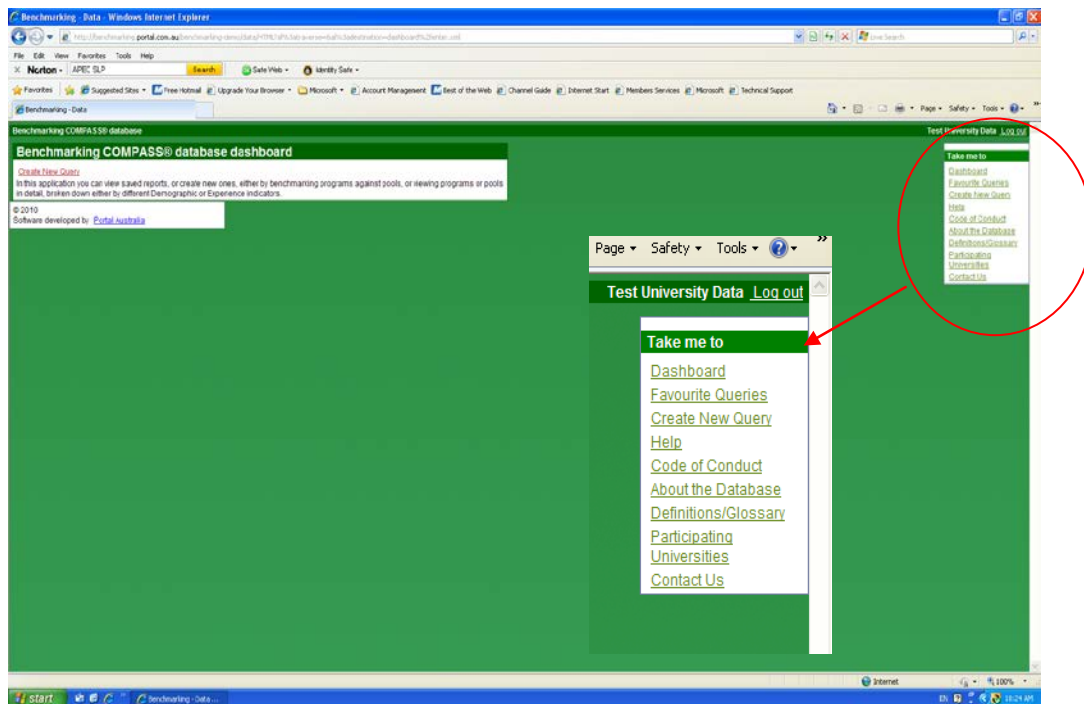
Benchmarking - Data - Windows Internet Explorer

http://benchmarking.portal.com.au/benchmarking-demo/data/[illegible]

Live Search

File Edit View Favorites Tools Help

Norton - APEC SLP Search Safe Web - Identity Safe -

Favorites Suggested Sites - Free Hotmail Upgrade Your Browser - Microsoft - Account Management Best of the Web Channel Guide Internet Start Members Services Microsoft Technical Support

Benchmarking - Data

Page - Safety - Tools -

Benchmarking COMPASS® database

Test University Data Log out

Benchmarking COMPASS® database dashboard

Create New Query

In this application you can view saved reports, or create new ones, either by benchmarking programs against pools, or viewing programs or pools in detail, broken down either by different Demographic or Experience indicators.

© 2010
Software developed by Portal Australia

Take me to
Dashboard
Favourite Queries
Create New Query
Help
Code of Conduct
About the Database
Definitions/Glossary
Participating Universities
Contact Us

Page ▾ Safety ▾ Tools ▾

Test University Data Log out

Take me to
Dashboard
Favourite Queries
Create New Query
Help
Code of Conduct
About the Database
Definitions/Glossary
Participating Universities
Contact Us

Internet 100%

start Benchmarking - Data ...

EN 10:24 AM